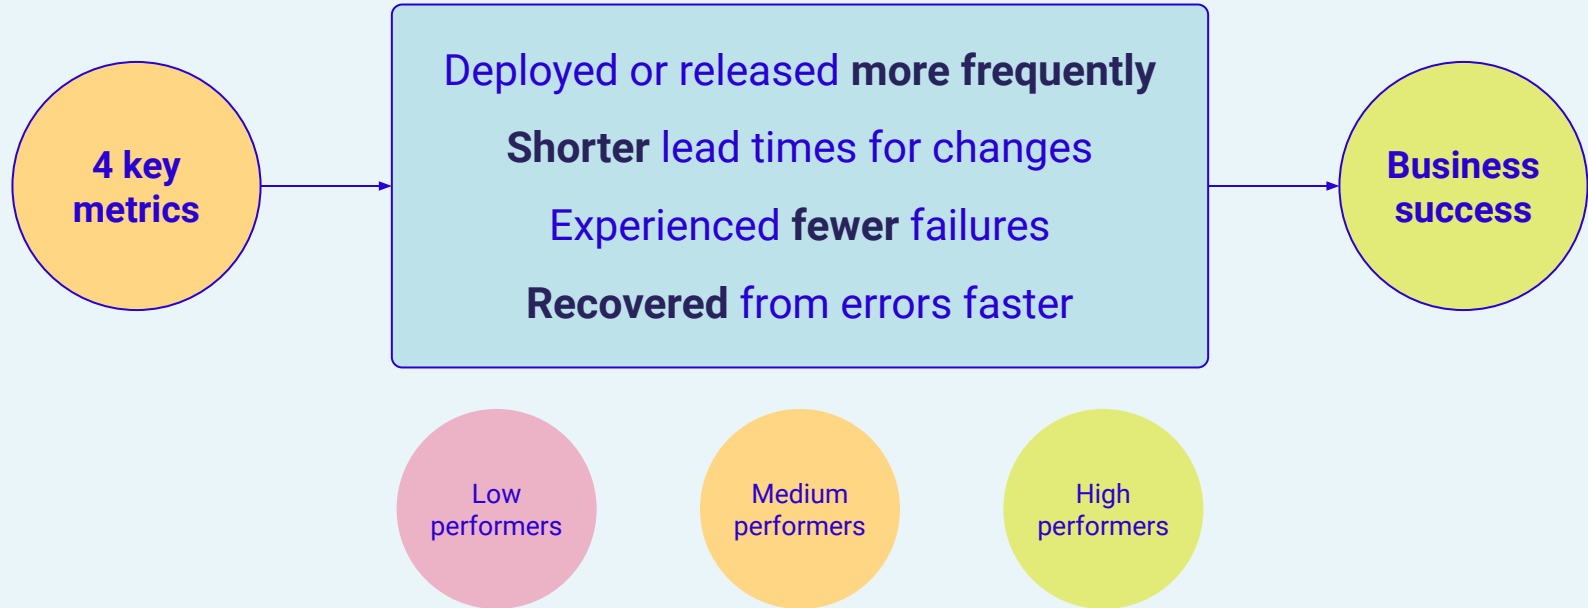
4 key metrics

Deployed or released more frequently

Shorter lead times for changes

Experienced fewer failures

Recovered from errors faster

Business success

Low performers

Medium performers

High performers